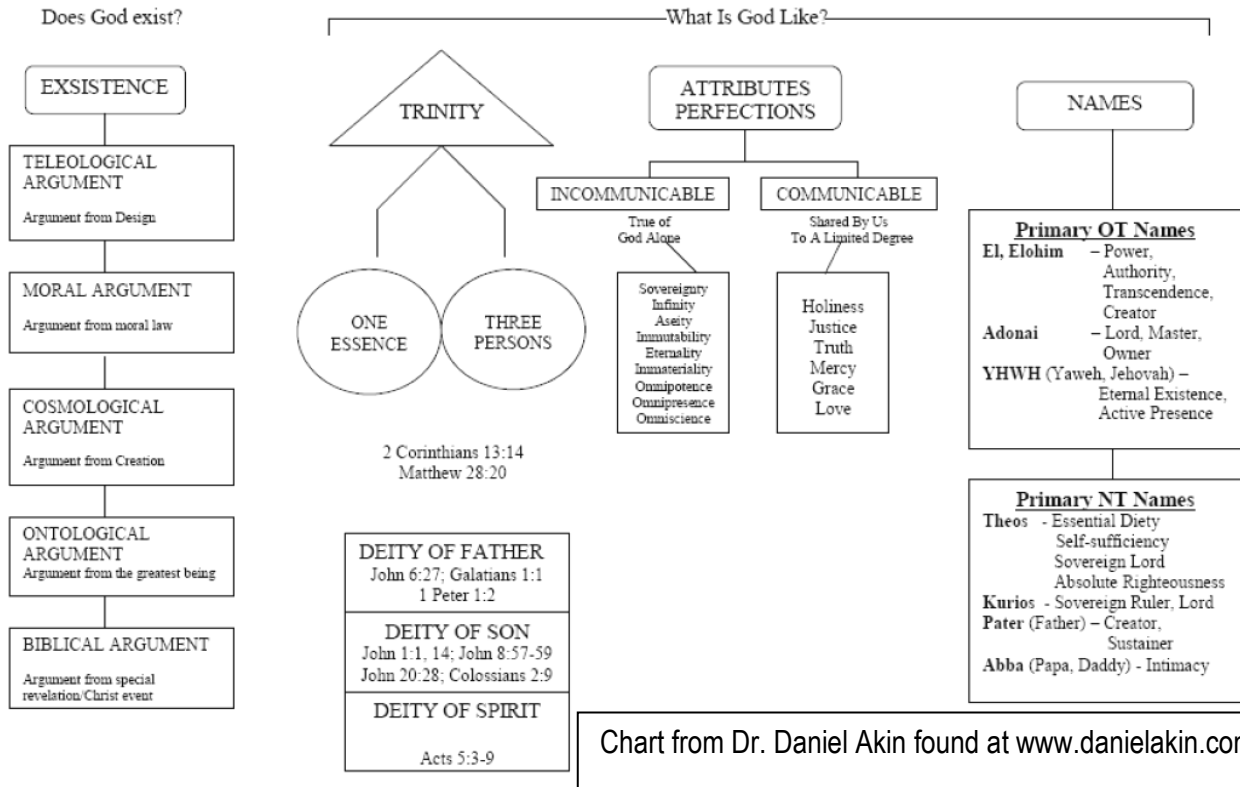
Does God exist?

What Is God Like?

EXSISTENCE

TELEOLOGICAL ARGUMENT
Argument from Design

MORAL ARGUMENT
Argument from moral law

COSMOLOGICAL ARGUMENT
Argument from Creation

ONTOLOGICAL ARGUMENT
Argument from the greatest being

BIBLICAL ARGUMENT
Argument from special revelation/Christ event

TRINITY

ONE ESSENCE

THREE PERSONS

2 Corinthians 13:14
Matthew 28:20

DEITY OF FATHER
John 6:27; Galatians 1:1
1 Peter 1:2

DEITY OF SON
John 1:1, 14; John 8:57-59
John 20:28; Colossians 2:9

DEITY OF SPIRIT
Acts 5:3-9

ATTRIBUTES PERFECTIONS

INCOMMUNICABLE
True of God Alone

Sovereignty
Infinity
Aseity
Immutability
Eternality
Immateriality
Omnipotence
Omnipresence
Omniscience

COMMUNICABLE
Shared By Us To A Limited Degree

Holiness
Justice
Truth
Mercy
Grace
Love

NAMES

Primary OT Names
El, Elohim – Power, Authority, Transcendence, Creator
Adonai – Lord, Master, Owner
YHWH (Yaweh, Jehovah) – Eternal Existence, Active Presence

Primary NT Names
Theos - Essential Diety
Self-sufficiency
Sovereign Lord
Absolute Righteousness
Kurios - Sovereign Ruler, Lord
Pater (Father) – Creator, Sustainer
Abba (Papa, Daddy) - Intimacy

Chart from Dr. Daniel Akin found at www.danielakin.co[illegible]